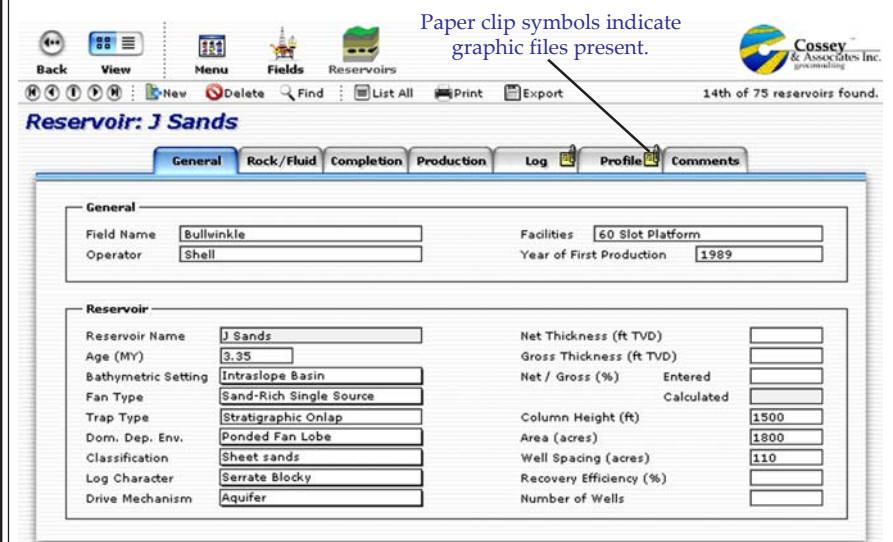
Back View Menu Fields Reservoirs

Paper clip symbols indicate graphic files present.

Cossey & Associates Inc. geoconsulting

New Delete Find List All Print Export

14th of 75 reservoirs found.

Reservoir: J Sands

General Rock/Fluid Completion Production Log Profile Comments

General

Field Name Bullwinkle

Operator Shell

Facilities 60 Slot Platform

Year of First Production 1989

Reservoir

Reservoir Name J Sands

Age (MY) 3.35

Bathymetric Setting Intraslope Basin

Fan Type Sand-Rich Single Source

Trap Type Stratigraphic Onlap

Dom. Dep. Env. Ponded Fan Lobe

Classification Sheet sands

Log Character Serrate Blocky

Drive Mechanism Aquifer

Net Thickness (ft TVD)

Gross Thickness (ft TVD)

Net / Gross (%) Entered

Calculated

Column Height (ft) 1500

Area (acres) 1800

Well Spacing (acres) 110

Recovery Efficiency (%)

Number of Wells